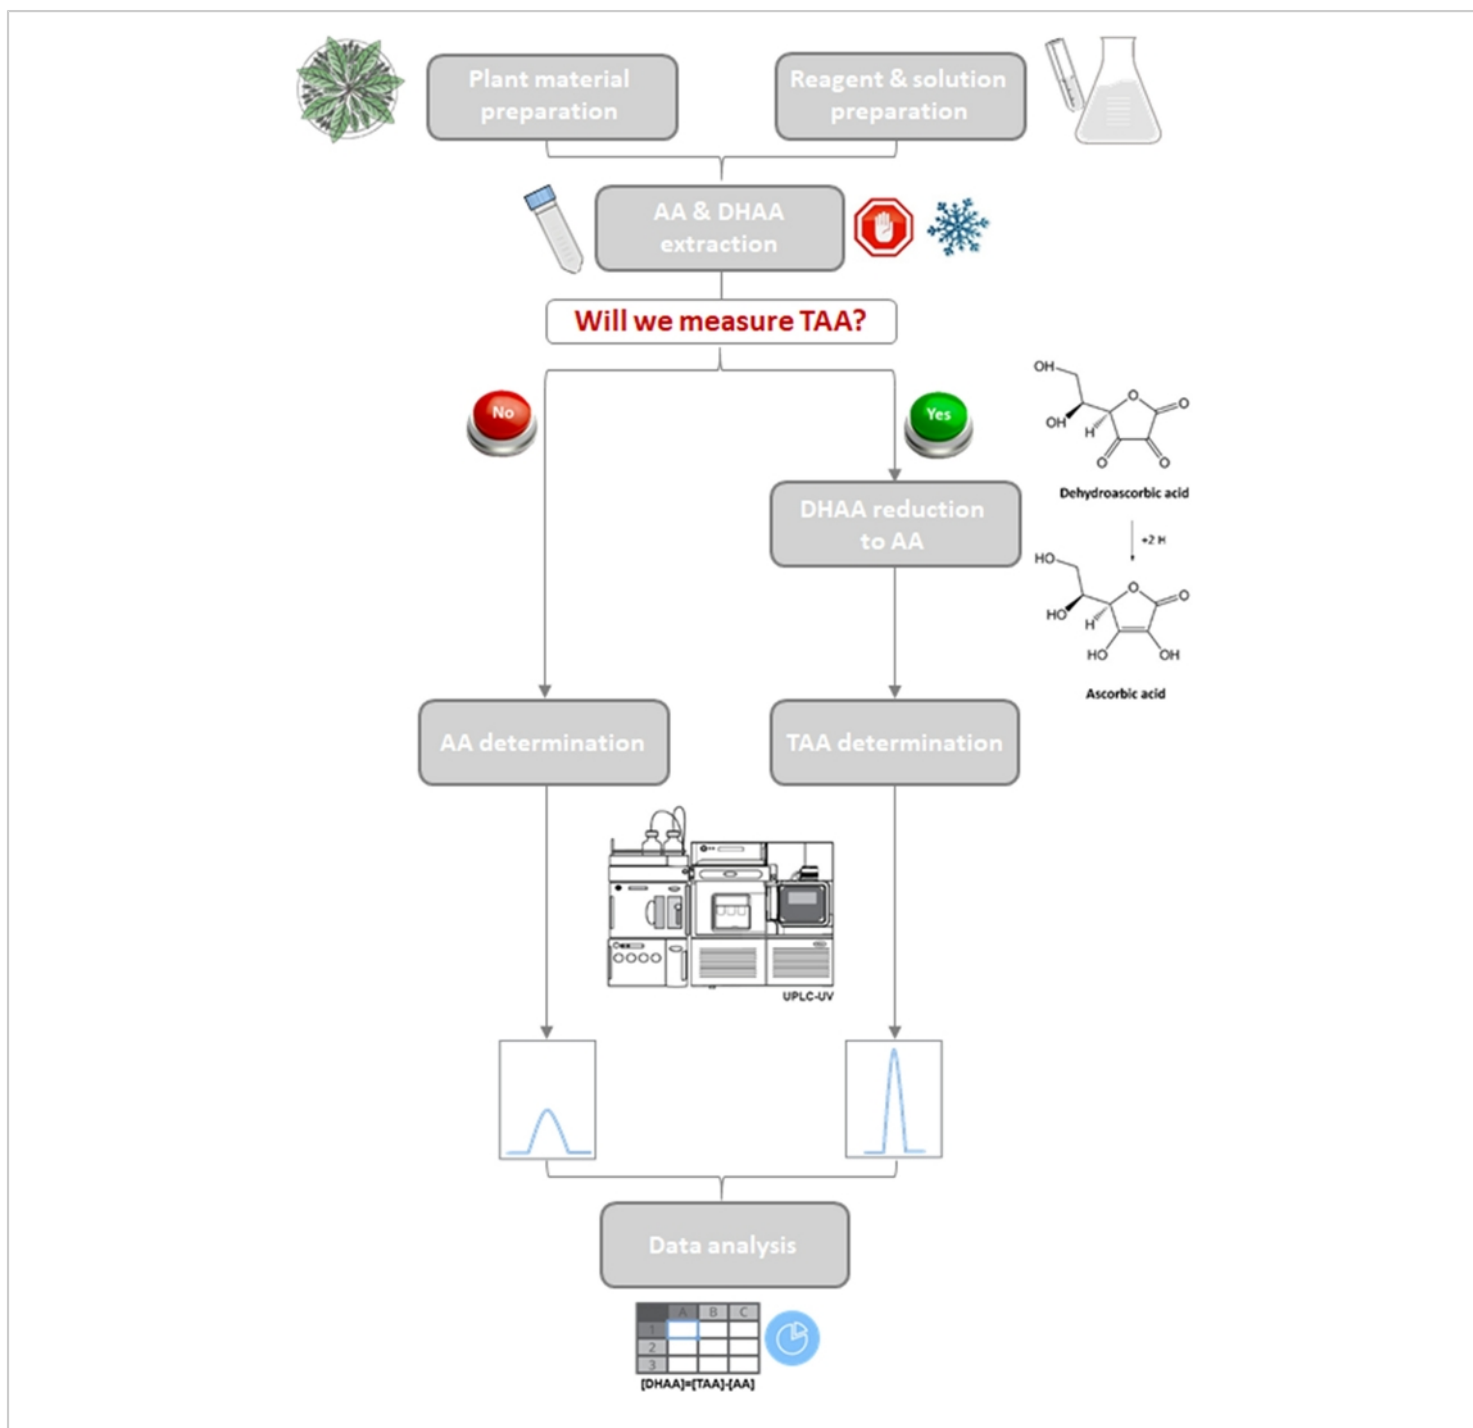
Plant material preparation

Reagent & solution preparation

AA & DHAA extraction

Will we measure TAA?

No

Yes

OH

OH

H

O

O

O

O

Dehydroascorbic acid

+2 H

HO

HO

H

O

O

HO

OH

Ascorbic acid

DHAA reduction to AA

AA determination

TAA determination

UPLC-UV

Data analysis

| | A | B | C |
|---|---|---|---|
| 1 | | | |
| 2 | | | |
| 3 | | | |

[DHAA]=[TAA]-[AA]